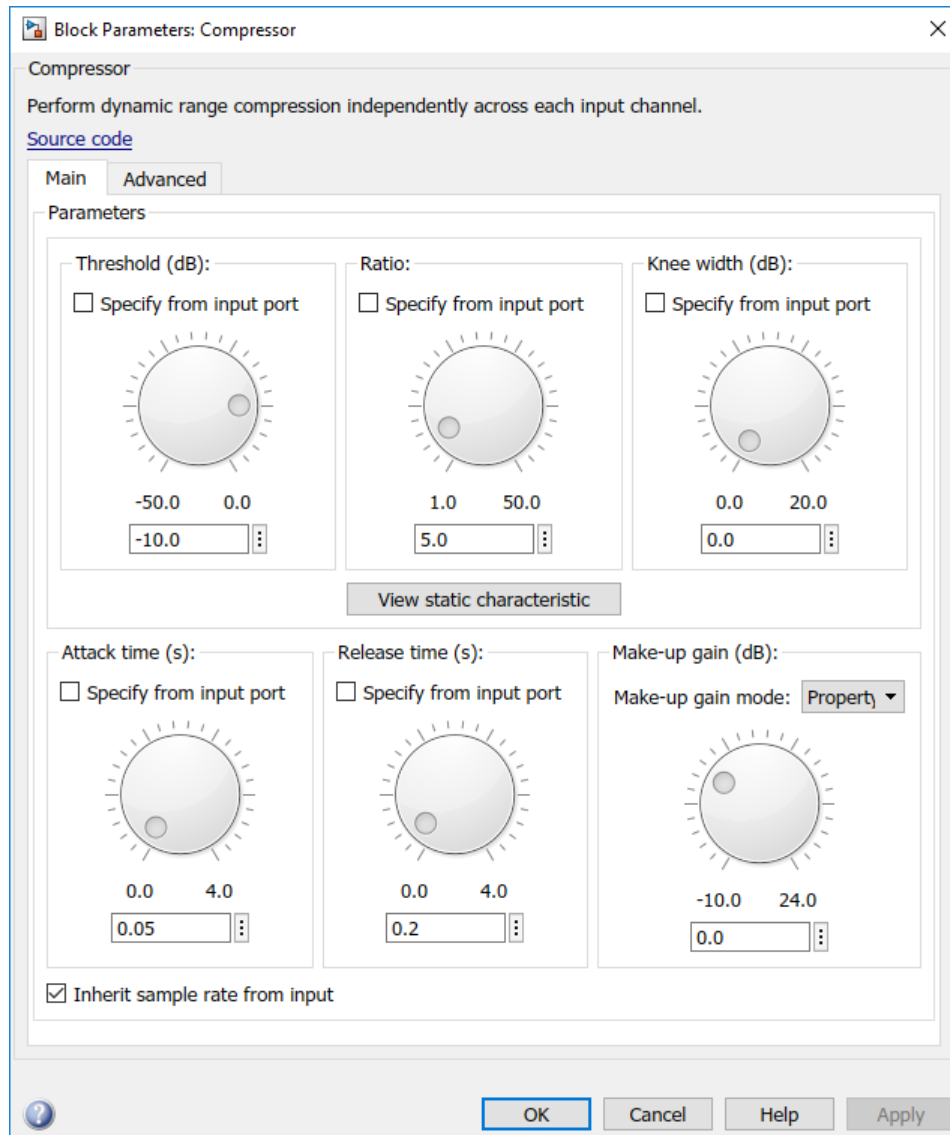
Block Parameters: Compressor

Compressor

Perform dynamic range compression independently across each input channel.

Source code

Main Advanced

Parameters

Threshold (dB):
☐ Specify from input port
-50.0 0.0
-10.0

Ratio:
☐ Specify from input port
1.0 50.0
5.0

Knee width (dB):
☐ Specify from input port
0.0 20.0
0.0

View static characteristic

Attack time (s):
☐ Specify from input port
0.0 4.0
0.05

Release time (s):
☐ Specify from input port
0.0 4.0
0.2

Make-up gain (dB):
Make-up gain mode: Property
-10.0 24.0
0.0

☑ Inherit sample rate from input

OK Cancel Help Apply